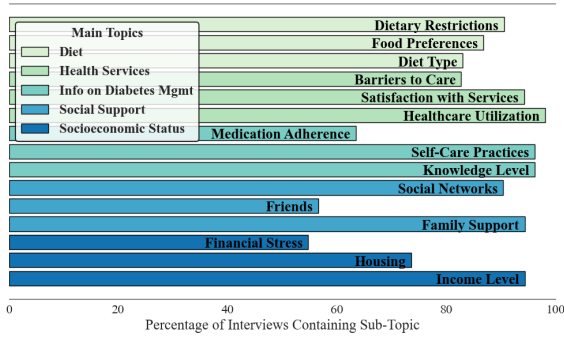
Main Topics
Diet
Health Services
Info on Diabetes Mgmt
Social Support
Socioeconomic Status

Dietary Restrictions
Food Preferences
Diet Type
Barriers to Care
Satisfaction with Services
Healthcare Utilization
Medication Adherence
Self-Care Practices
Knowledge Level
Social Networks
Friends
Family Support
Financial Stress
Housing
Income Level

0
20
40
60
80
100
Percentage of Interviews Containing Sub-Topic